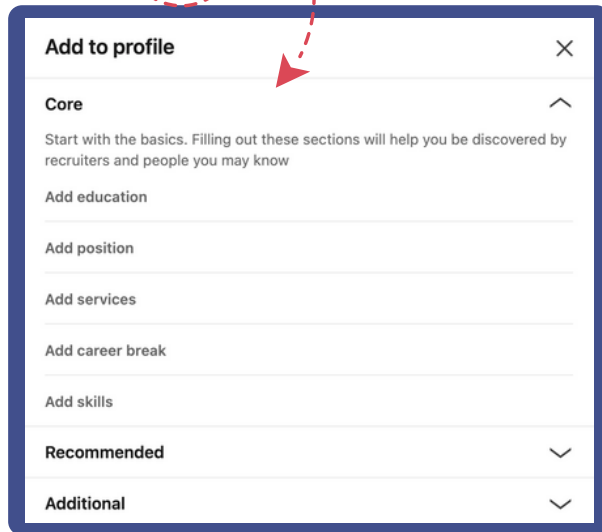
Add to profile

Core

Start with the basics. Filling out these sections will help you be discovered by recruiters and people you may know

Add education

Add position

Add services

Add career break

Add skills

Recommended

Additional